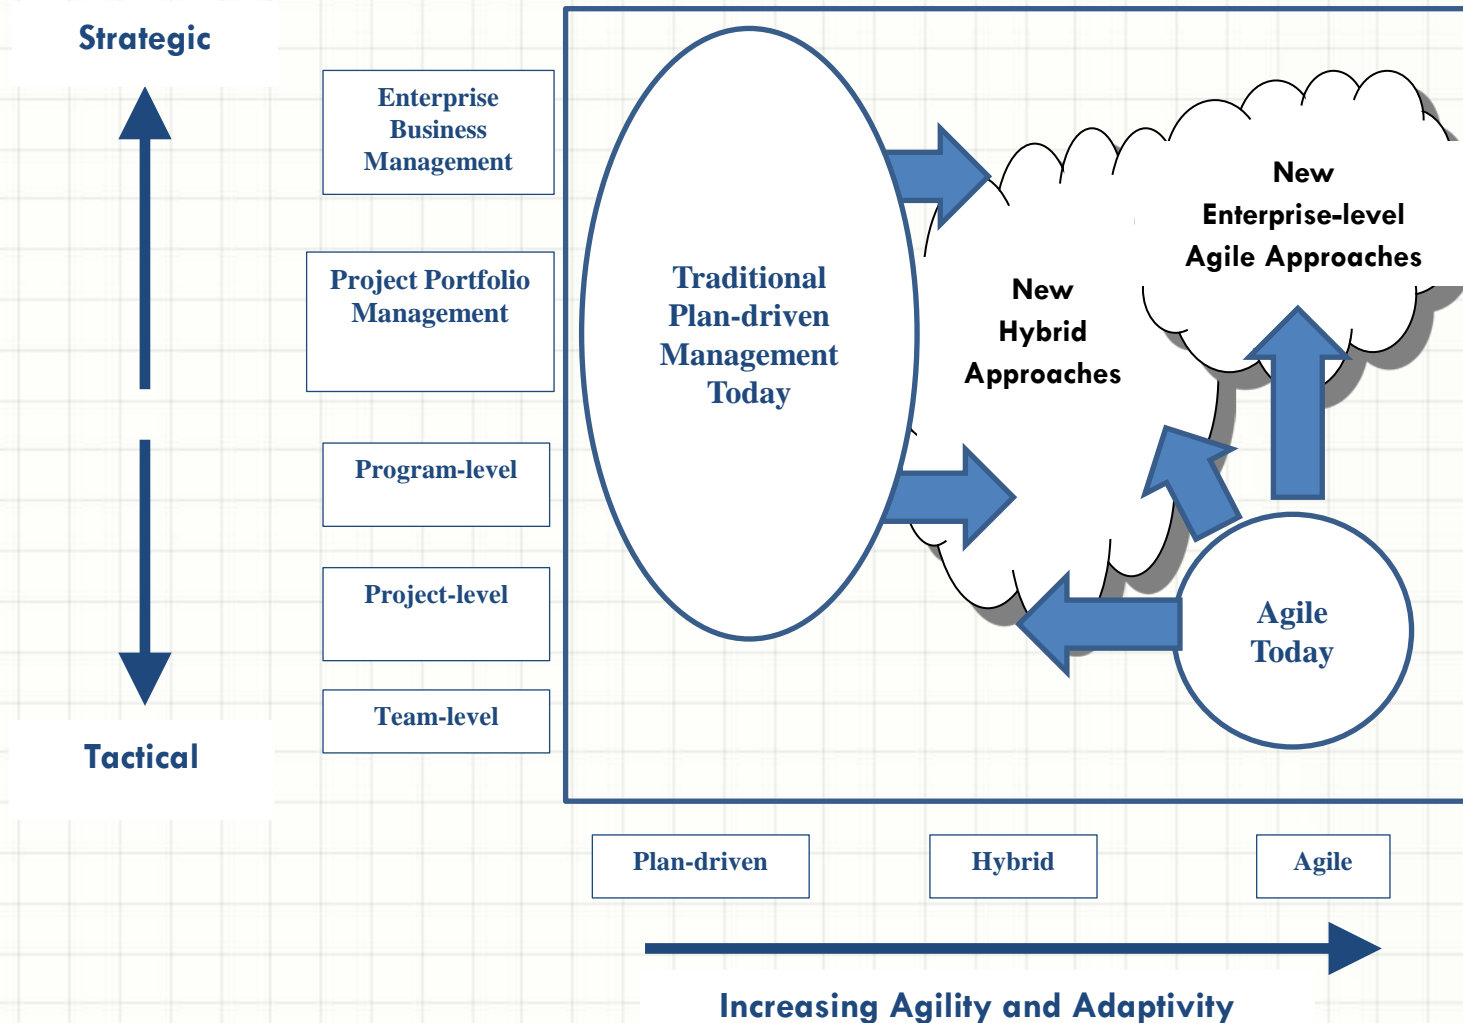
Strategic

Enterprise Business Management

Project Portfolio Management

Program-level

Project-level

Team-level

Tactical

Traditional Plan-driven Management Today

New Hybrid Approaches

New Enterprise-level Agile Approaches

Agile Today

Plan-driven

Hybrid

Agile

Increasing Agility and Adaptivity